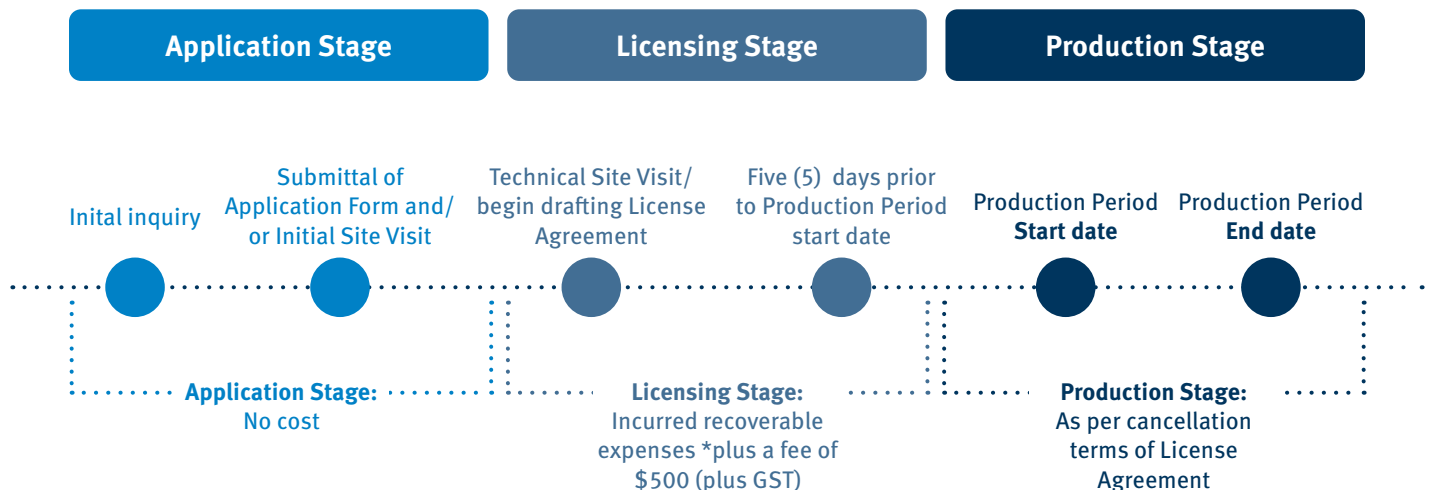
Application Stage

Licensing Stage

Production Stage

Inital inquiry

Submittal of Application Form and/ or Initial Site Visit

Technical Site Visit/ begin drafting License Agreement

Five (5) days prior to Production Period start date

Production Period **Start date**

Production Period **End date**

**Application Stage:** No cost

**Licensing Stage:** Incurred recoverable expenses *plus a fee of $500 (plus GST)

**Production Stage:** As per cancellation terms of License Agreement